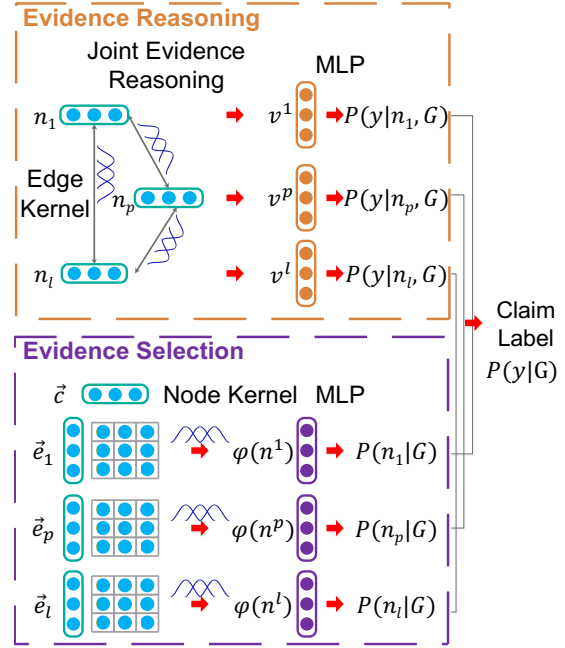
Evidence Reasoning

Joint Evidence Reasoning

MLP

$n_1$

$v^1$

$P(y|n_1, G)$

Edge Kernel

$n_p$

$v^p$

$P(y|n_p, G)$

$n_l$

$v^l$

$P(y|n_l, G)$

Claim Label $P(y|\text{G})$

Evidence Selection

$\vec{c}$

Node Kernel

MLP

$\vec{e}_1$

$\varphi(n^1)$

$P(n_1|G)$

$\vec{e}_p$

$\varphi(n^p)$

$P(n_p|G)$

$\vec{e}_l$

$\varphi(n^l)$

$P(n_l|G)$